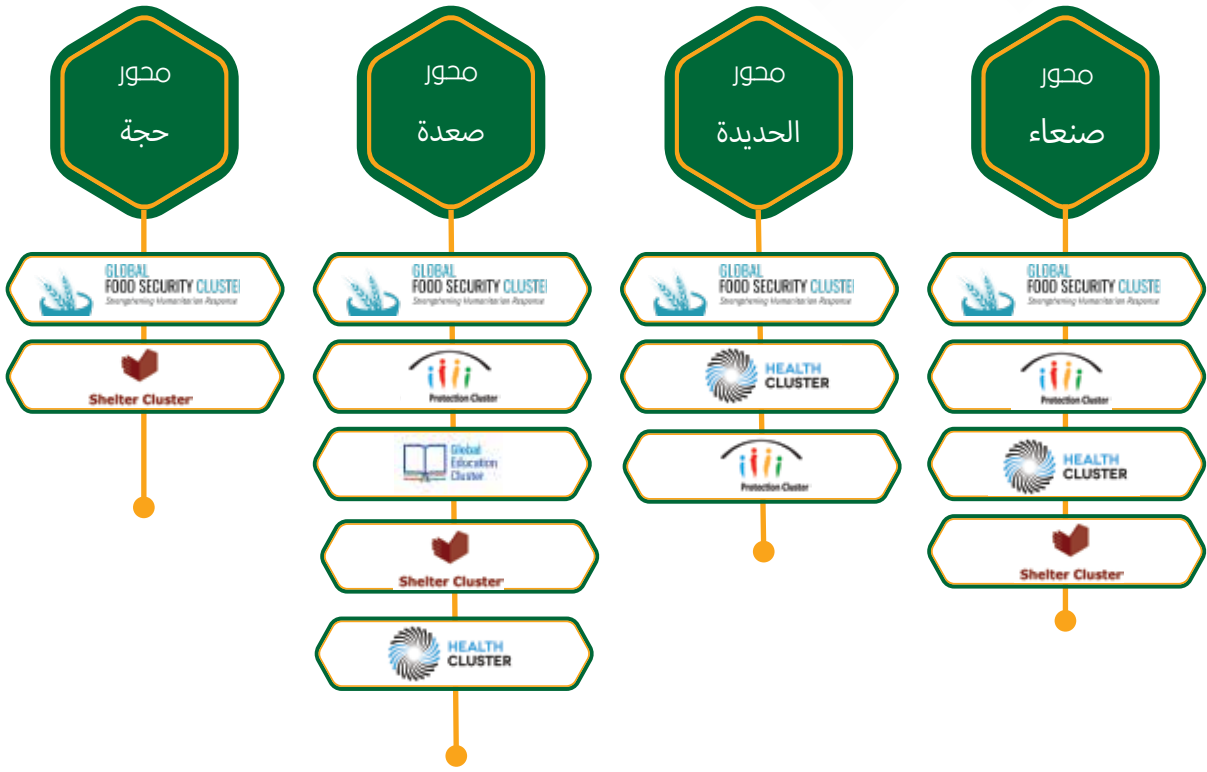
محور
صنعاء

GLOBAL
FOOD SECURITY CLUSTE
Strengthening Humanitarian Response

Protection Cluster

HEALTH
CLUSTER

Shelter Cluster

محور
الحديدة

GLOBAL
FOOD SECURITY CLUSTE
Strengthening Humanitarian Response

HEALTH
CLUSTER

Protection Cluster

محور
صعدة

GLOBAL
FOOD SECURITY CLUSTE
Strengthening Humanitarian Response

Protection Cluster

Global
Education
Cluster

Shelter Cluster

HEALTH
CLUSTER

محور
حجة

GLOBAL
FOOD SECURITY CLUSTE
Strengthening Humanitarian Response

Shelter Cluster